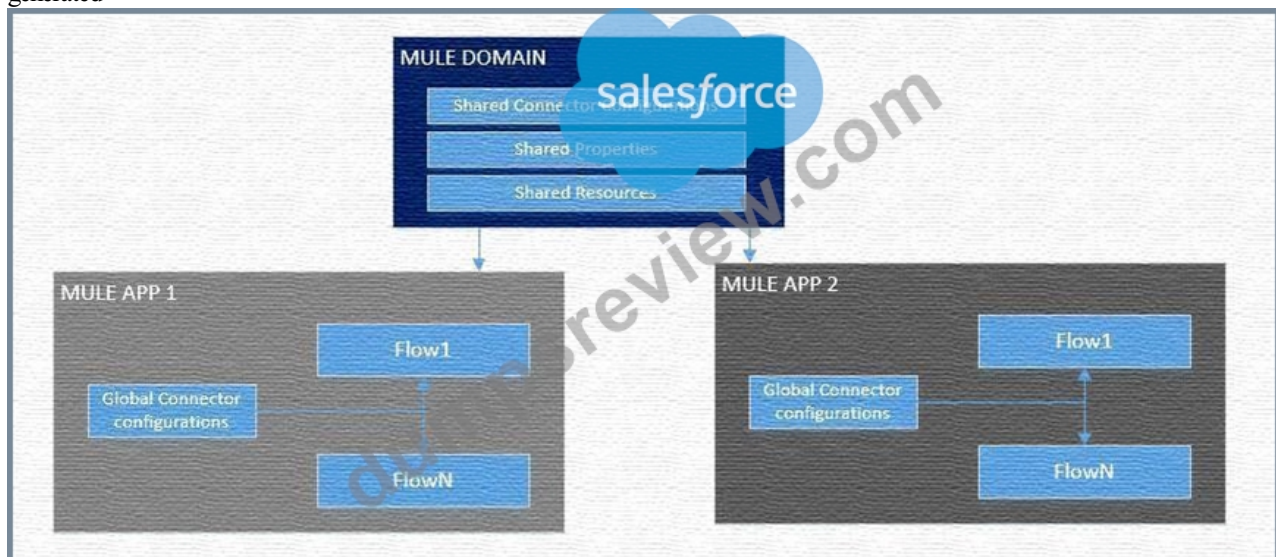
generated

MULE DOMAIN

Shared Connector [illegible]

Shared Properties

Shared Resources

salesforce

dumpsreview.com

MULE APP 1

Flow1

Global Connector configurations

FlowN

MULE APP 2

Flow1

Global Connector configurations

FlowN